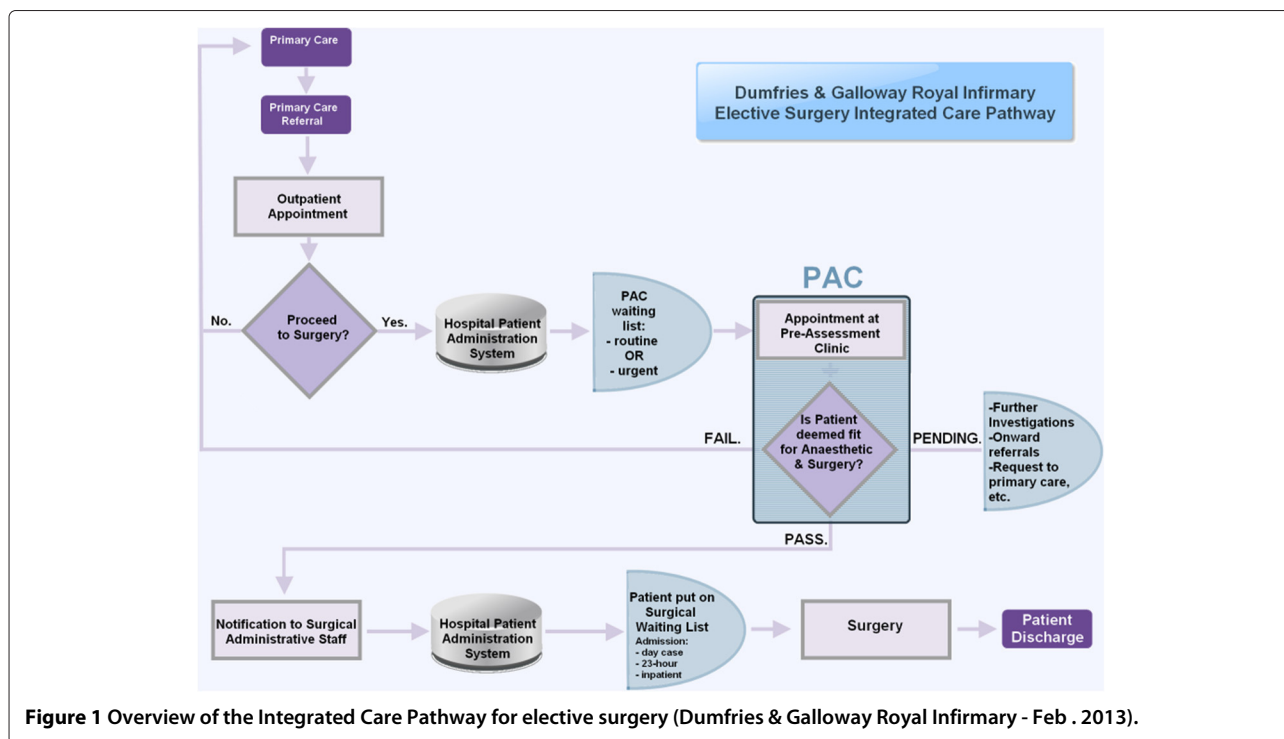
Dumfries & Galloway Royal Infirmary
Elective Surgery Integrated Care Pathway

Primary Care

Primary Care Referral

Outpatient Appointment

Proceed to Surgery?

No.

Yes.

Hospital Patient Administration System

PAC waiting list:
- routine
OR
- urgent

PAC

Appointment at Pre-Assessment Clinic

Is Patient deemed fit for Anaesthetic & Surgery?

FAIL.

PENDING.

-Further Investigations
-Onward referrals
-Request to primary care, etc.

PASS.

Notification to Surgical Administrative Staff

Hospital Patient Administration System

Patient put on Surgical Waiting List
Admission:
- day case
- 23-hour
- inpatient

Surgery

Patient Discharge

**Figure 1** Overview of the Integrated Care Pathway for elective surgery (Dumfries & Galloway Royal Infirmary - Feb . 2013).